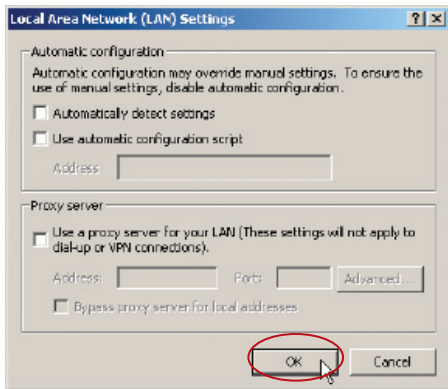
Local Area Network (LAN) Settings

?
X

Automatic configuration

Automatic configuration may override manual settings. To ensure the use of manual settings, disable automatic configuration.

Automatically detect settings

Use automatic configuration script

Address

Proxy server

Use a proxy server for your LAN (These settings will not apply to dial-up or VPN connections).

Address:

Port:

Advanced...

Bypass proxy server for local addresses

OK

Cancel